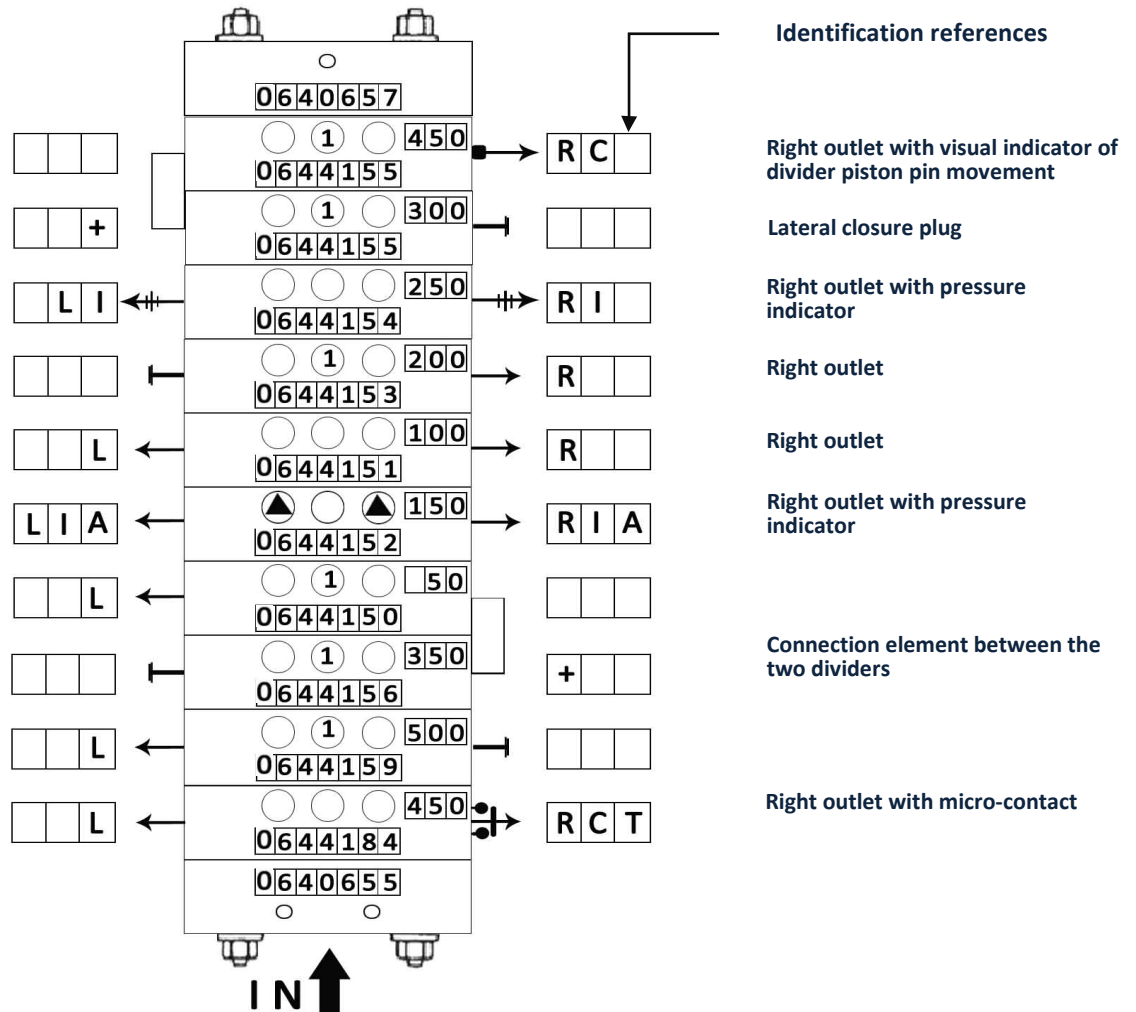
Identification references

0640657

| | | |
|---|---|---|
| | | |

1 450
0644155
R C

Right outlet with visual indicator of divider piston pin movement

+
1 300
0644155

Lateral closure plug

L I
250
0644154
R I

Right outlet with pressure indicator

1 200
0644153
R

Right outlet

L
100
0644151
R

Right outlet

L I A
150
0644152
R I A

Right outlet with pressure indicator

L
1 50
0644150

1 350
0644156
+

Connection element between the two dividers

L
1 500
0644159

L
450
0644184
R C T

Right outlet with micro-contact

0640655

IN